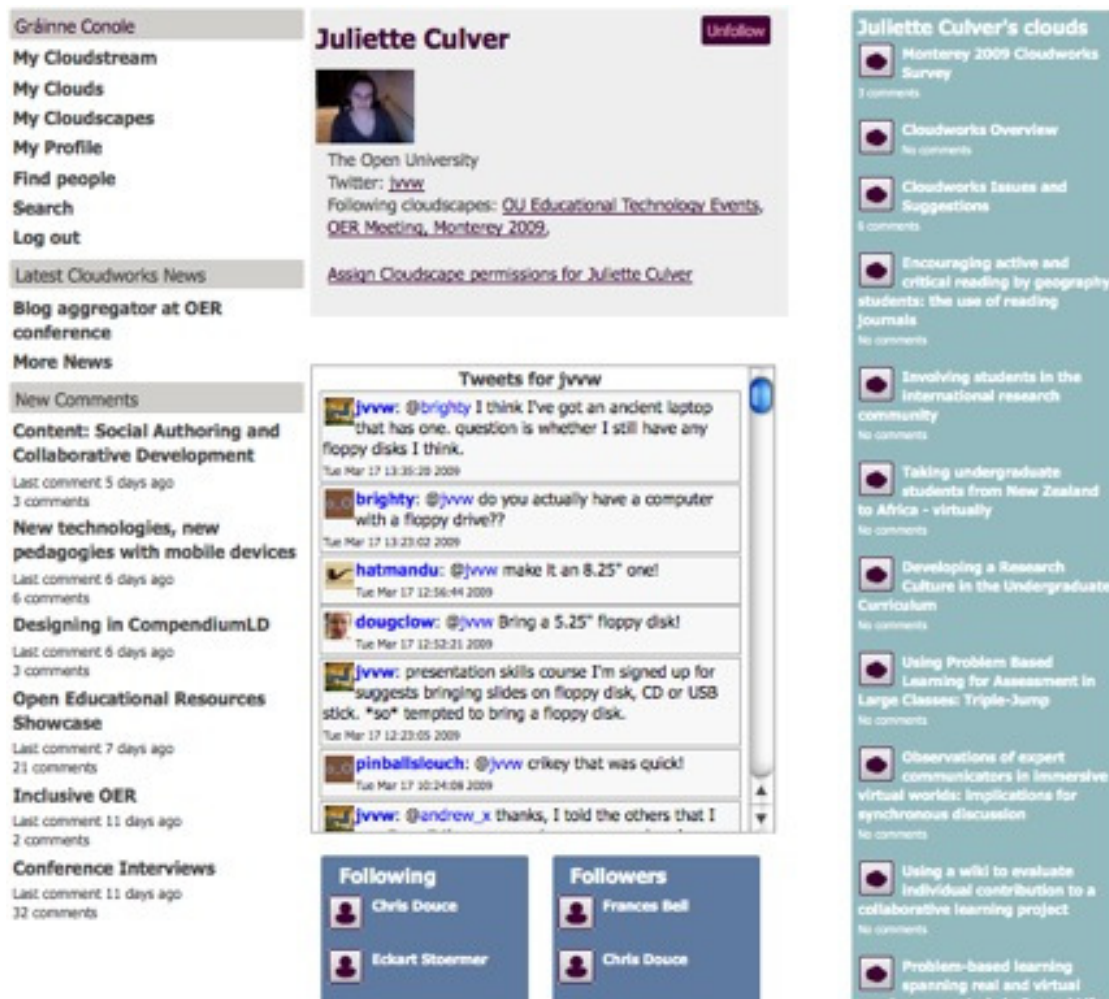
Gráinne Conole
My Cloudstream
My Clouds
My Cloudscapes
My Profile
Find people
Search
Log out

Latest Cloudworks News
Blog aggregator at OER conference
More News

New Comments
Content: Social Authoring and Collaborative Development
Last comment 5 days ago
3 comments
New technologies, new pedagogies with mobile devices
Last comment 6 days ago
6 comments
Designing in CompendiumLD
Last comment 6 days ago
3 comments
Open Educational Resources Showcase
Last comment 7 days ago
21 comments
Inclusive OER
Last comment 11 days ago
2 comments
Conference Interviews
Last comment 11 days ago
32 comments

Juliette Culver
Unfollow
The Open University
Twitter: jvvw
Following cloudscapes: OU Educational Technology Events, OER Meeting, Monterey 2009,

Assign Cloudscape permissions for Juliette Culver

Tweets for jvvw
jvvw: @brighty I think I've got an ancient laptop that has one. question is whether I still have any floppy disks I think.
Tue Mar 17 13:35:20 2009
brighty: @jvvw do you actually have a computer with a floppy drive??
Tue Mar 17 13:23:02 2009
hatmandu: @jvvw make it an 8.25" one!
Tue Mar 17 12:56:44 2009
dougclow: @jvvw Bring a 5.25" floppy disk!
Tue Mar 17 12:52:21 2009
jvvw: presentation skills course I'm signed up for suggests bringing slides on floppy disk, CD or USB stick. *so* tempted to bring a floppy disk.
Tue Mar 17 12:23:05 2009
pinballslouch: @jvvw crikey that was quick!
Tue Mar 17 10:24:08 2009
jvvw: @andrew_x thanks, I told the others that I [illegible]

Following
Chris Douce
Eckart Stoermer

Followers
Frances Bell
Chris Douce

Juliette Culver's clouds
Monterey 2009 Cloudworks Survey
3 comments
Cloudworks Overview
No comments
Cloudworks Issues and Suggestions
6 comments
Encouraging active and critical reading by geography students: the use of reading journals
No comments
Involving students in the international research community
No comments
Taking undergraduate students from New Zealand to Africa - virtually
No comments
Developing a Research Culture in the Undergraduate Curriculum
No comments
Using Problem Based Learning for Assessment in Large Classes: Triple-Jump
No comments
Observations of expert communicators in immersive virtual worlds: implications for synchronous discussion
No comments
Using a wiki to evaluate individual contribution to a collaborative learning project
No comments
Problem-based learning spanning real and virtual